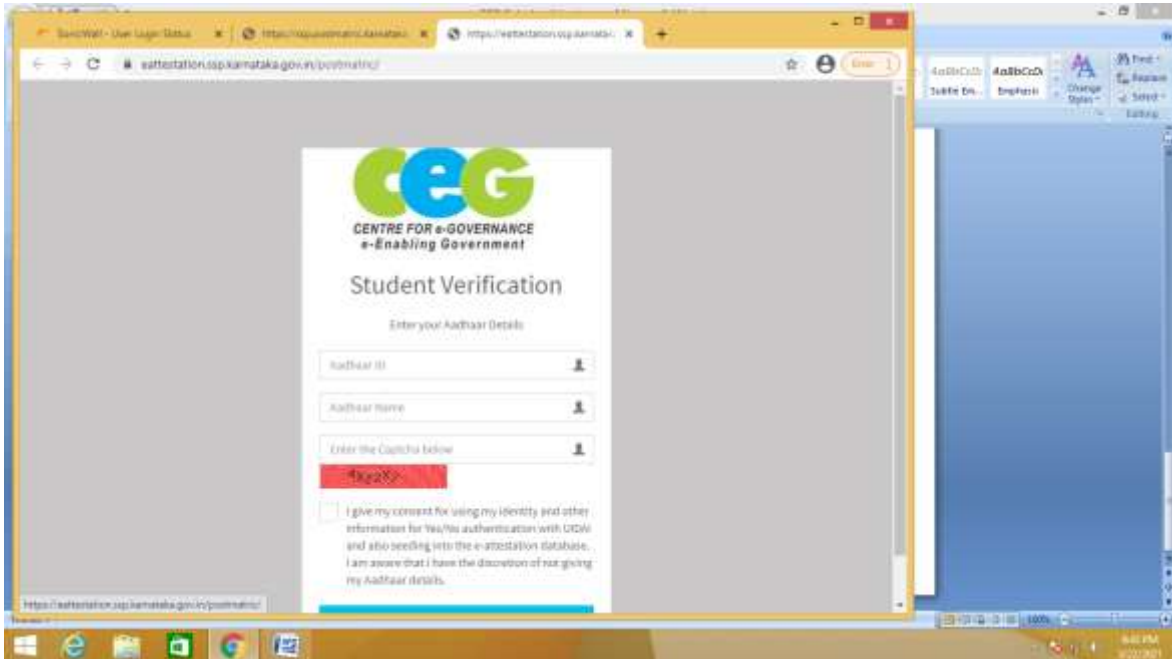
SonicWall - User Login Status
https://ssp.postmatric.karnataka...
https://eattestation.ssp.karnataka...

eattestation.ssp.karnataka.gov.in/postmatric/

Error

AaBbCcDc Subtle Em...
AaBbCcDc Emphasis
Change Styles
Find
Replace
Select
Editing

CeG
CENTRE FOR e-GOVERNANCE
e-Enabling Government

Student Verification

Enter your Aadhaar Details

Aadhaar ID

Aadhaar Name

Enter the Captcha below

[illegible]

I give my consent for using my identity and other information for Yes/No authentication with UIDAI and also seeding into the e-attestation database. I am aware that I have the discretion of not giving my Aadhaar details.

https://eattestation.ssp.karnataka.gov.in/postmatric/

100%